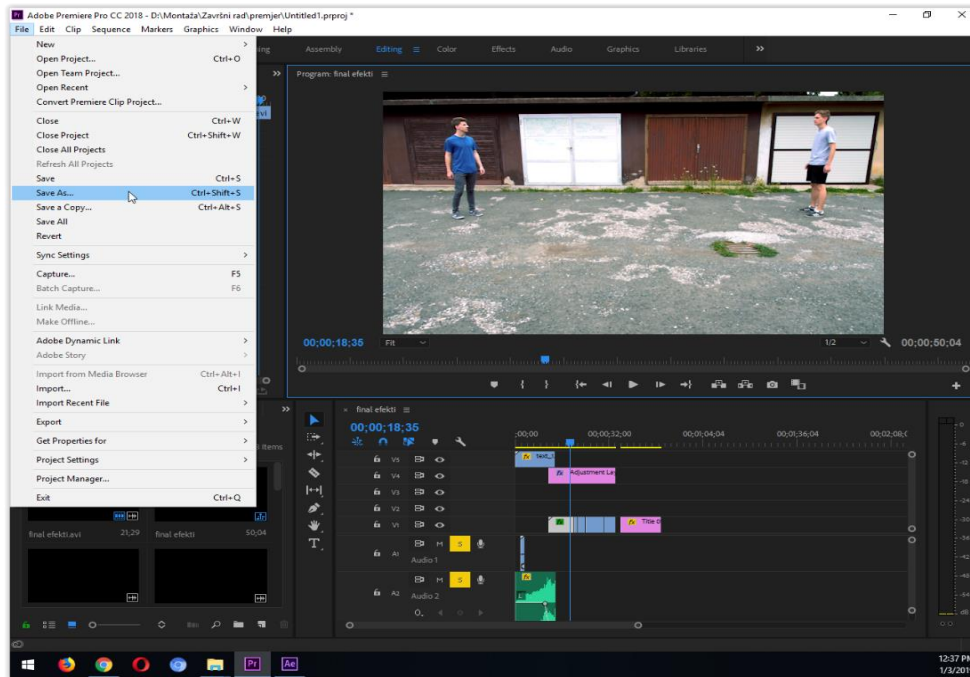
Adobe Premiere Pro CC 2018 - D:\Montaža\Završni rad\premjer\Untitled1.prproj *

File Edit Clip Sequence Markers Graphics Window Help

New
Open Project... Ctrl+O
Open Team Project...
Open Recent
Convert Premiere Clip Project...
Close Ctrl+W
Close Project Ctrl+Shift+W
Close All Projects
Refresh All Projects
Save Ctrl+S
Save As... Ctrl+Shift+S
Save a Copy... Ctrl+Alt+S
Save All
Revert
Sync Settings
Capture... F5
Batch Capture... F6
Link Media...
Make Offline...
Adobe Dynamic Link
Adobe Story
Import from Media Browser Ctrl+Alt+I
Import... Ctrl+I
Import Recent File
Export
Get Properties for
Project Settings
Project Manager...
Exit Ctrl+Q

Assembly Editing Color Effects Audio Graphics Libraries

Program: final efekti

00;00;18;35 Fit 1/2 00;00;50;04

final efekti
00;00;18;35
:00;00 00;00;32;00 00;01;04;04 00;01;36;04 00;02;08;0

V5 V4 V3 V2 V1 A1 Audio 1 A2 Audio 2
Adjustment La
Title 0

Items
final efekti.avi 21;29
final efekti 50;04

12:37 PM
1/3/201